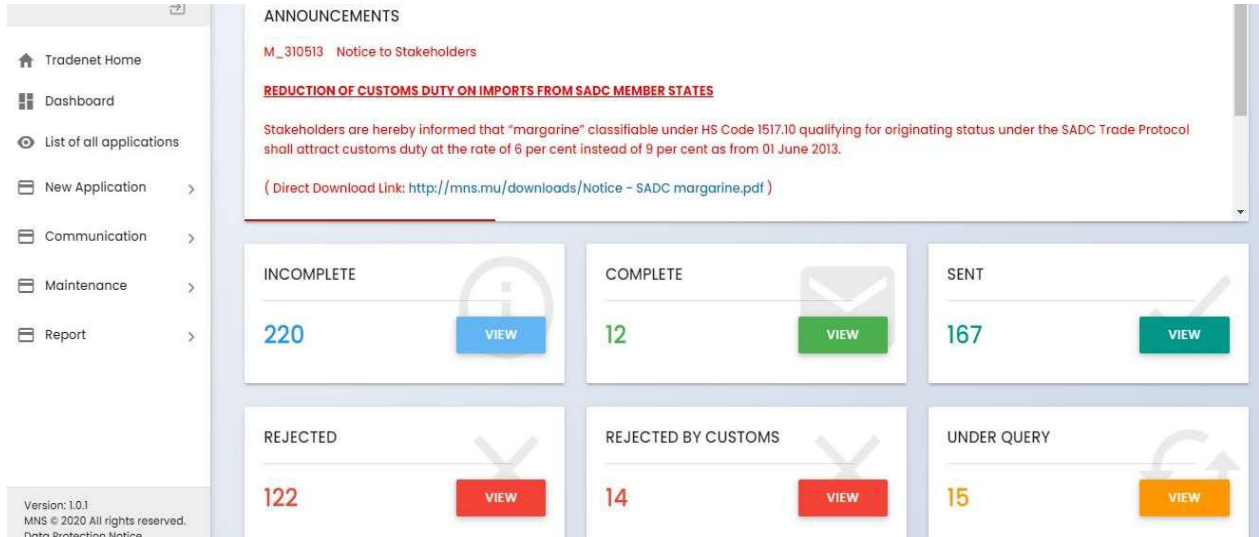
Tradenet Home

Dashboard

List of all applications

New Application

Communication

Maintenance

Report

Version: 1.0.1
MNS © 2020 All rights reserved.
Data Protection Notice

ANNOUNCEMENTS

M_310513 Notice to Stakeholders

REDUCTION OF CUSTOMS DUTY ON IMPORTS FROM SADC MEMBER STATES

Stakeholders are hereby informed that "margarine" classifiable under HS Code 1517.10 qualifying for originating status under the SADC Trade Protocol shall attract customs duty at the rate of 6 per cent instead of 9 per cent as from 01 June 2013.

( Direct Download Link: http://mns.mu/downloads/Notice - SADC margarine.pdf )

INCOMPLETE
220
VIEW

COMPLETE
12
VIEW

SENT
167
VIEW

REJECTED
122
VIEW

REJECTED BY CUSTOMS
14
VIEW

UNDER QUERY
15
VIEW